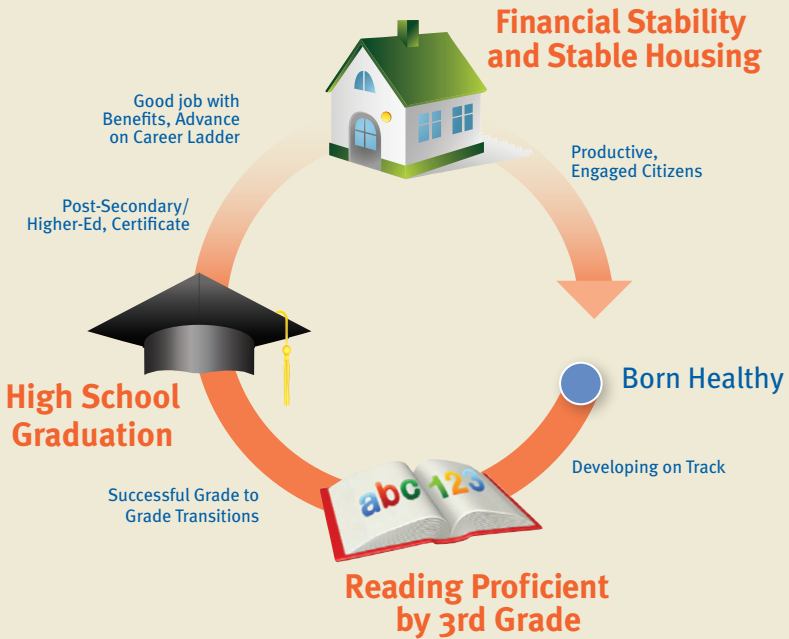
Financial Stability and Stable Housing

Good job with Benefits, Advance on Career Ladder

Productive, Engaged Citizens

Post-Secondary/ Higher-Ed, Certificate

Born Healthy

High School Graduation

Developing on Track

abc 123

Successful Grade to Grade Transitions

Reading Proficient by 3rd Grade